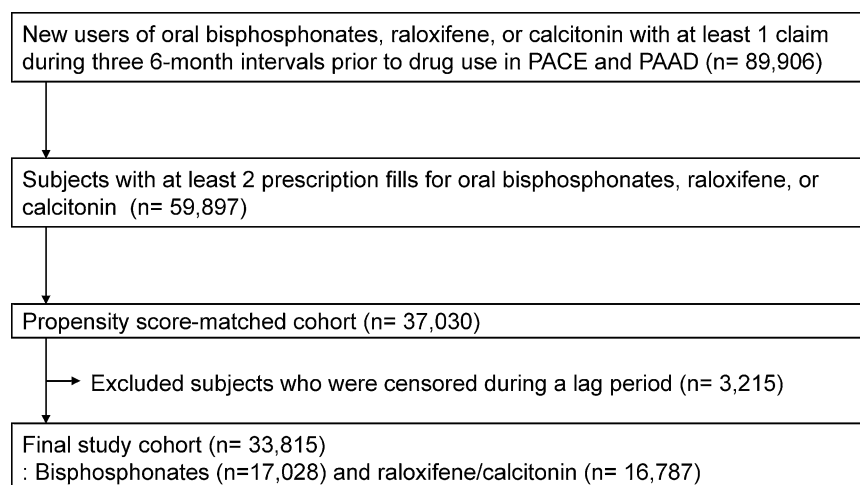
New users of oral bisphosphonates, raloxifene, or calcitonin with at least 1 claim during three 6-month intervals prior to drug use in PACE and PAAD (n= 89,906)

Subjects with at least 2 prescription fills for oral bisphosphonates, raloxifene, or calcitonin (n= 59,897)

Propensity score-matched cohort (n= 37,030)

Excluded subjects who were censored during a lag period (n= 3,215)

Final study cohort (n= 33,815)
: Bisphosphonates (n=17,028) and raloxifene/calcitonin (n= 16,787)